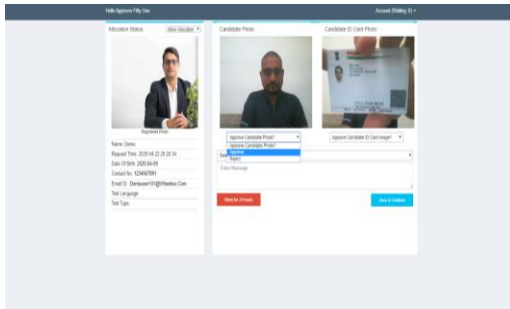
Hello Approver Fifty One

Account (Waiting 8) ▾

Allocation Status

View Allocation ▾

Registered Photo

Name: Demo

Request Time: 2020-04-22 20:29:34

Date Of Birth: 2020-04-09

Contact No: 1234567891

Email ID: Demouser101@Yteebox.Com

Test Language:

Test Type:

Candidate Photo

Approve Candidate Photo? ▾

Approve Candidate Photo?

Approve

Reject

Candidate ID Card Photo

Approve Candidate ID Card Image? ▾

Sel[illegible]

Enter Message

Wait for 24 hours

Save & Continue